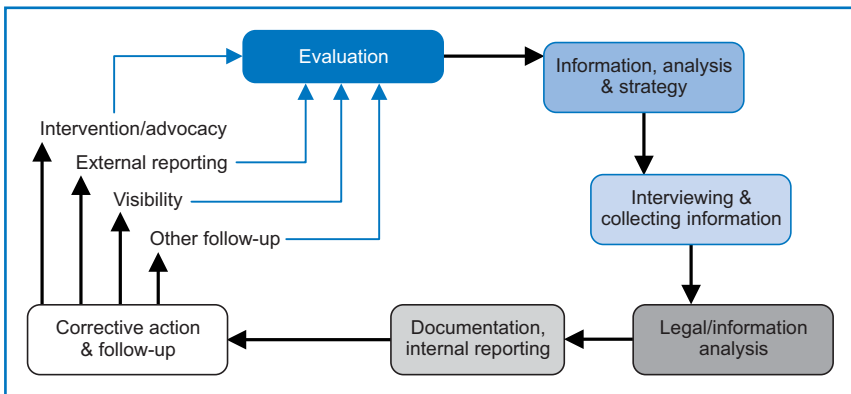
Evaluation

Information, analysis & strategy

Interviewing & collecting information

Legal/information analysis

Documentation, internal reporting

Corrective action & follow-up

Intervention/advocacy

External reporting

Visibility

Other follow-up